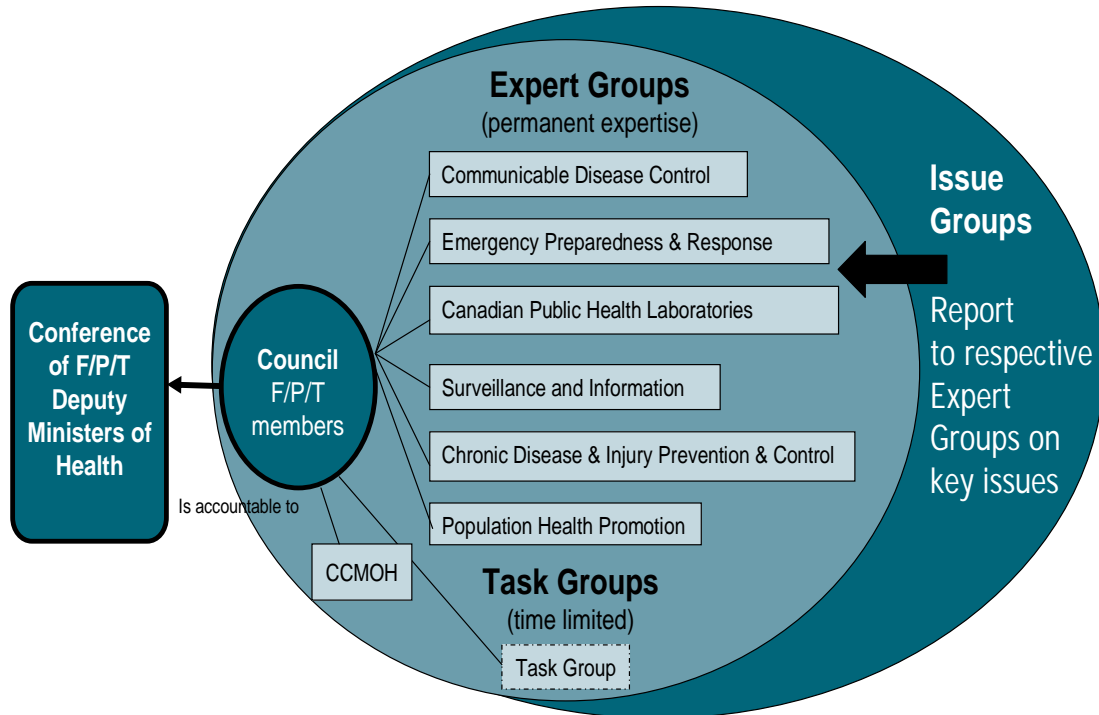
Expert Groups
(permanent expertise)

Communicable Disease Control

Emergency Preparedness & Response

Canadian Public Health Laboratories

Surveillance and Information

Chronic Disease & Injury Prevention & Control

Population Health Promotion

Issue Groups

Report to respective Expert Groups on key issues

Conference of F/P/T Deputy Ministers of Health

Council F/P/T members

Is accountable to

CCMOH

Task Groups
(time limited)

Task Group